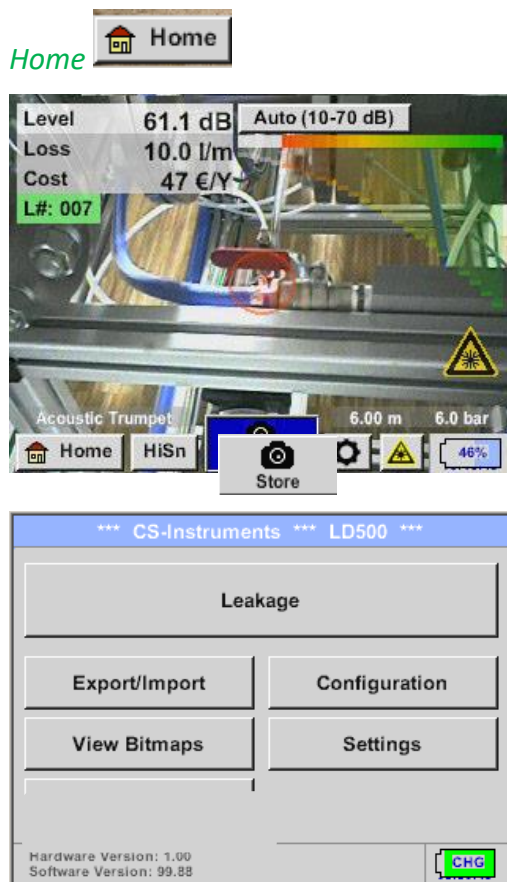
Home Home

Level 61.1 dB
Loss 10.0 l/m
Cost 47 €/Y
L#: 007
Auto (10-70 dB)
Acoustic Trumpet
6.00 m
6.0 bar
Home
HiSn
Store
46%

*** CS-Instruments *** LD500 ***

Leakage

Export/Import
Configuration
View Bitmaps
Settings

Hardware Version: 1.00
Software Version: 99.88
CHG